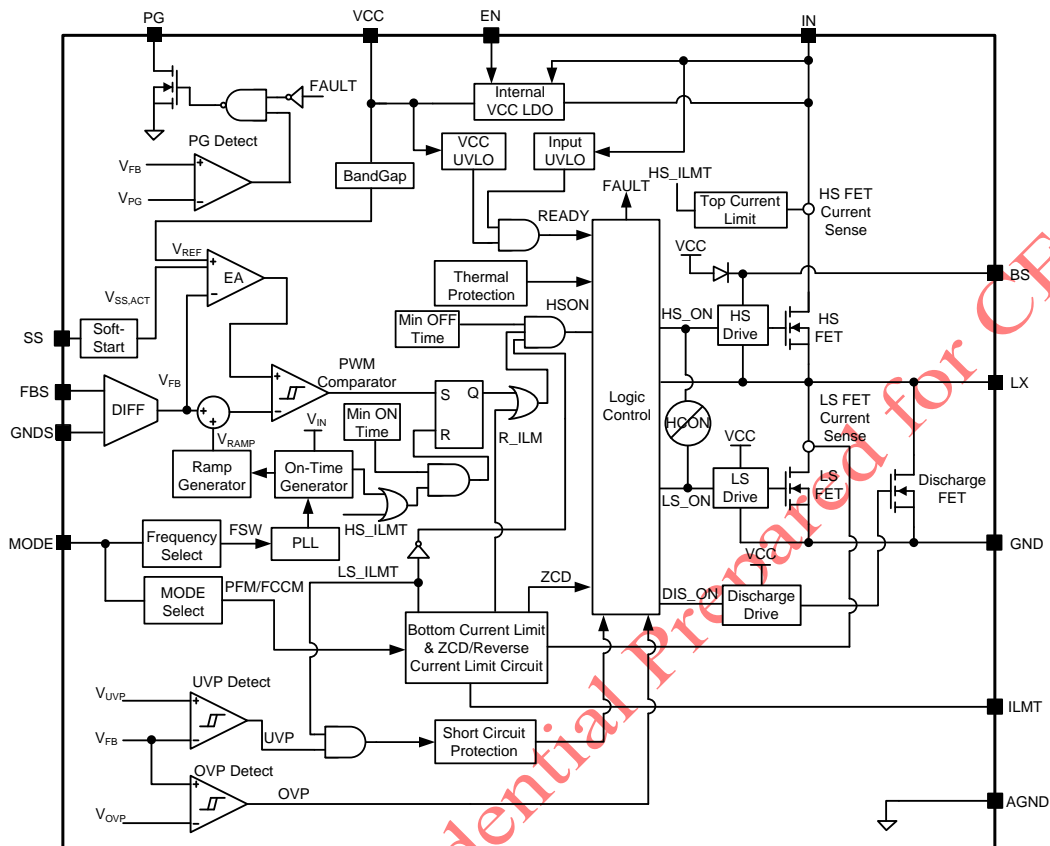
PG
VCC
EN
IN
FAULT
Internal VCC LDO
PG Detect
$V_{FB}$
$V_{PG}$
BandGap
VCC UVLO
Input UVLO
FAULT
HS_ILMT
Top Current Limit
HS FET Current Sense
READY
$V_{REF}$
EA
$V_{SS,ACT}$
SS
Soft-Start
Thermal Protection
VCC
BS
Min OFF Time
HSON
HS_ON
HS Drive
HS FET
PWM Comparator
FBS
DIFF
$V_{FB}$
S
Q
Logic Control
LX
GNDS
$V_{RAMP}$
$V_{IN}$
Min ON Time
R
R_ILM
HCON
VCC
LS FET Current Sense
Ramp Generator
On-Time Generator
LS Drive
LS FET
Discharge FET
HS_ILMT
LS_ON
MODE
Frequency Select
FSW
PLL
GND
LS_ILMT
ZCD
VCC
MODE Select
PFM/FCCM
DIS_ON
Discharge Drive
Bottom Current Limit & ZCD/Reverse Current Limit Circuit
$V_{UVP}$
UVP Detect
ILMT
$V_{FB}$
UVP
Short Circuit Protection
OVP Detect
$V_{OVP}$
OVP
AGND
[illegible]dential Prepared for C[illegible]